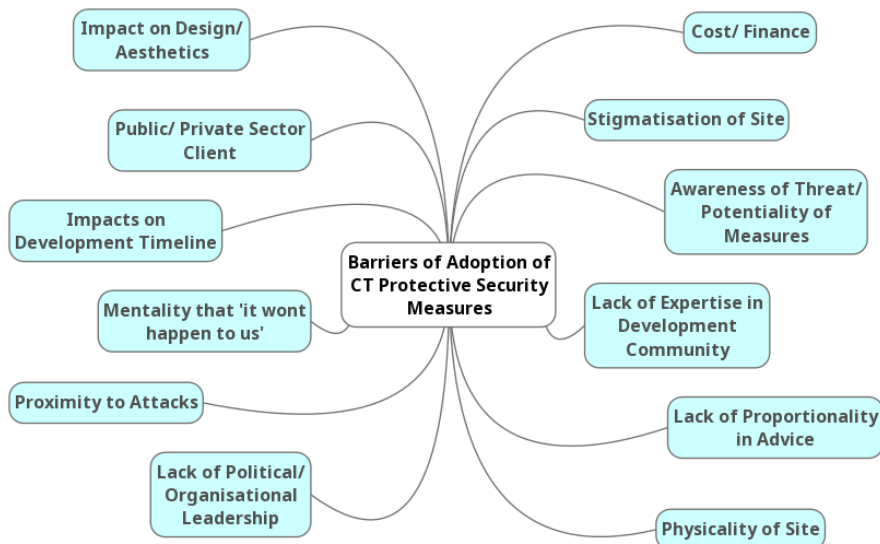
Barriers of Adoption of CT Protective Security Measures

Impact on Design/ Aesthetics

Public/ Private Sector Client

Impacts on Development Timeline

Mentality that 'it wont happen to us'

Proximity to Attacks

Lack of Political/ Organisational Leadership

Cost/ Finance

Stigmatisation of Site

Awareness of Threat/ Potentiality of Measures

Lack of Expertise in Development Community

Lack of Proportionality in Advice

Physicality of Site